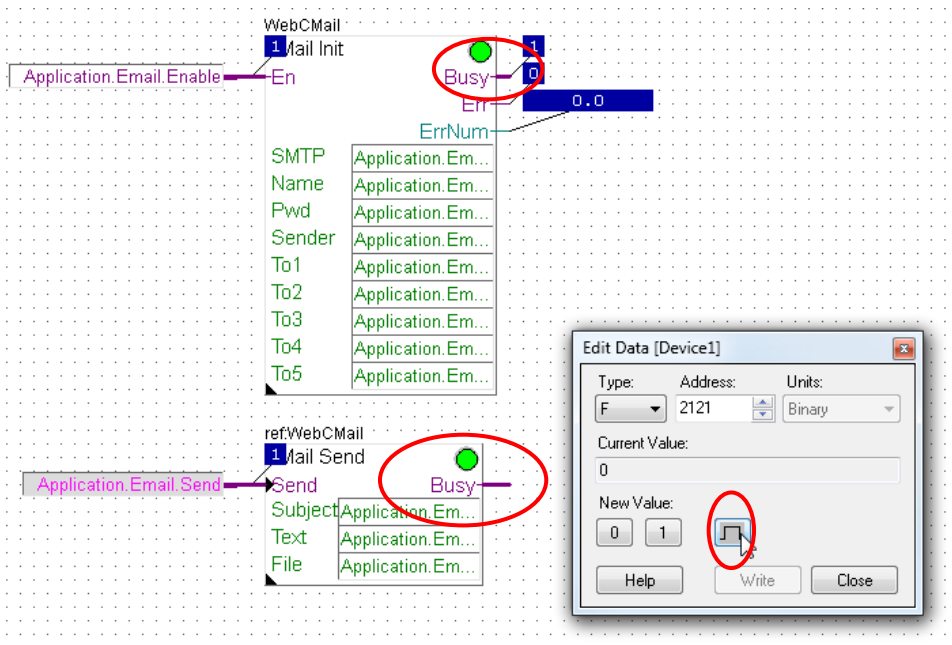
WebCMail
1 Mail Init
Application.Email.Enable En
Busy 1
Err 0
0.0
ErrNum
SMTP Application.Em...
Name Application.Em...
Pwd Application.Em...
Sender Application.Em...
To1 Application.Em...
To2 Application.Em...
To3 Application.Em...
To4 Application.Em...
To5 Application.Em...

ref:WebCMail
1 Mail Send
Application.Email.Send Send
Busy
Subject Application.Em...
Text Application.Em...
File Application.Em...

Edit Data [Device1]
Type: F
Address: 2121
Units: Binary
Current Value:
0
New Value:
0 1
Help Write Close